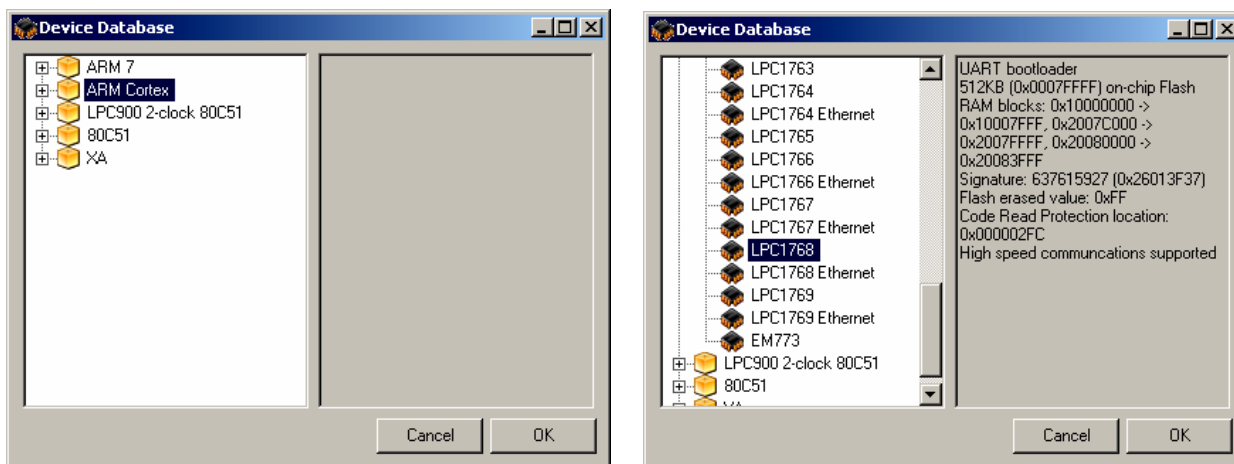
Device Database

ARM 7
ARM Cortex
LPC900 2-clock 80C51
80C51
XA

Cancel
OK

Device Database

LPC1763
LPC1764
LPC1764 Ethernet
LPC1765
LPC1766
LPC1766 Ethernet
LPC1767
LPC1767 Ethernet
LPC1768
LPC1768 Ethernet
LPC1769
LPC1769 Ethernet
EM773
LPC900 2-clock 80C51
80C51
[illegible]

UART bootloader
512KB (0x0007FFFF) on-chip Flash
RAM blocks: 0x10000000 -> 0x10007FFF, 0x2007C000 -> 0x2007FFFF, 0x20080000 -> 0x20083FFF
Signature: 637615927 (0x26013F37)
Flash erased value: 0xFF
Code Read Protection location: 0x000002FC
High speed communcations supported

Cancel
OK